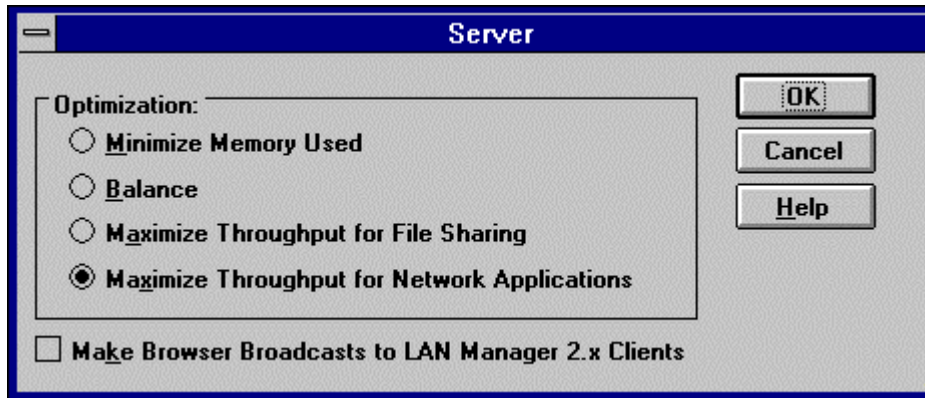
Server

Optimization:

Minimize Memory Used

Balance

Maximize Throughput for File Sharing

Maximize Throughput for Network Applications

Make Browser Broadcasts to LAN Manager 2.x Clients

OK

Cancel

Help